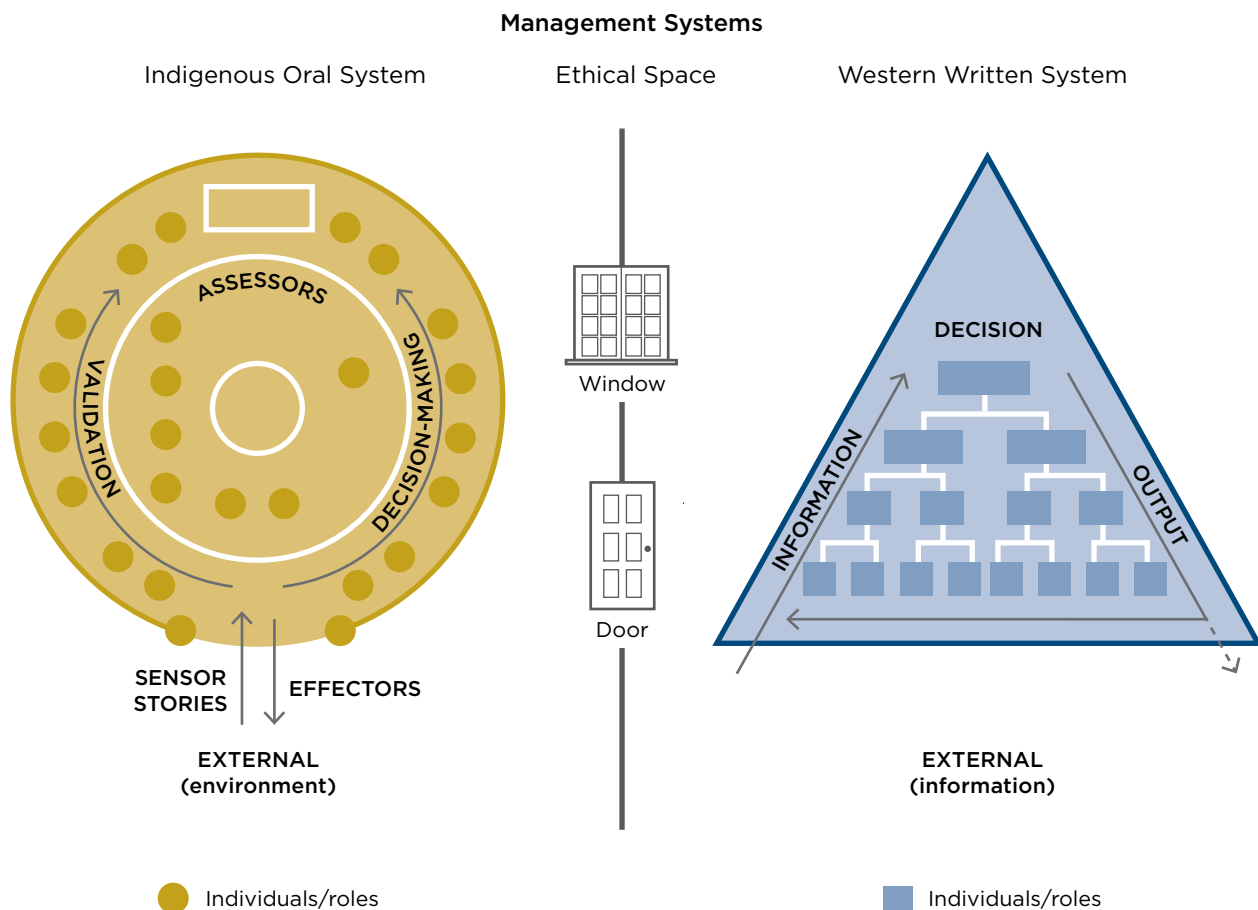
Management Systems

Indigenous Oral System

Ethical Space

Western Written System

ASSESSORS

VALIDATION

DECISION-MAKING

SENSOR STORIES

EFFECTORS

EXTERNAL (environment)

Window

Door

DECISION

INFORMATION

OUTPUT

EXTERNAL (information)

Individuals/roles

Individuals/roles